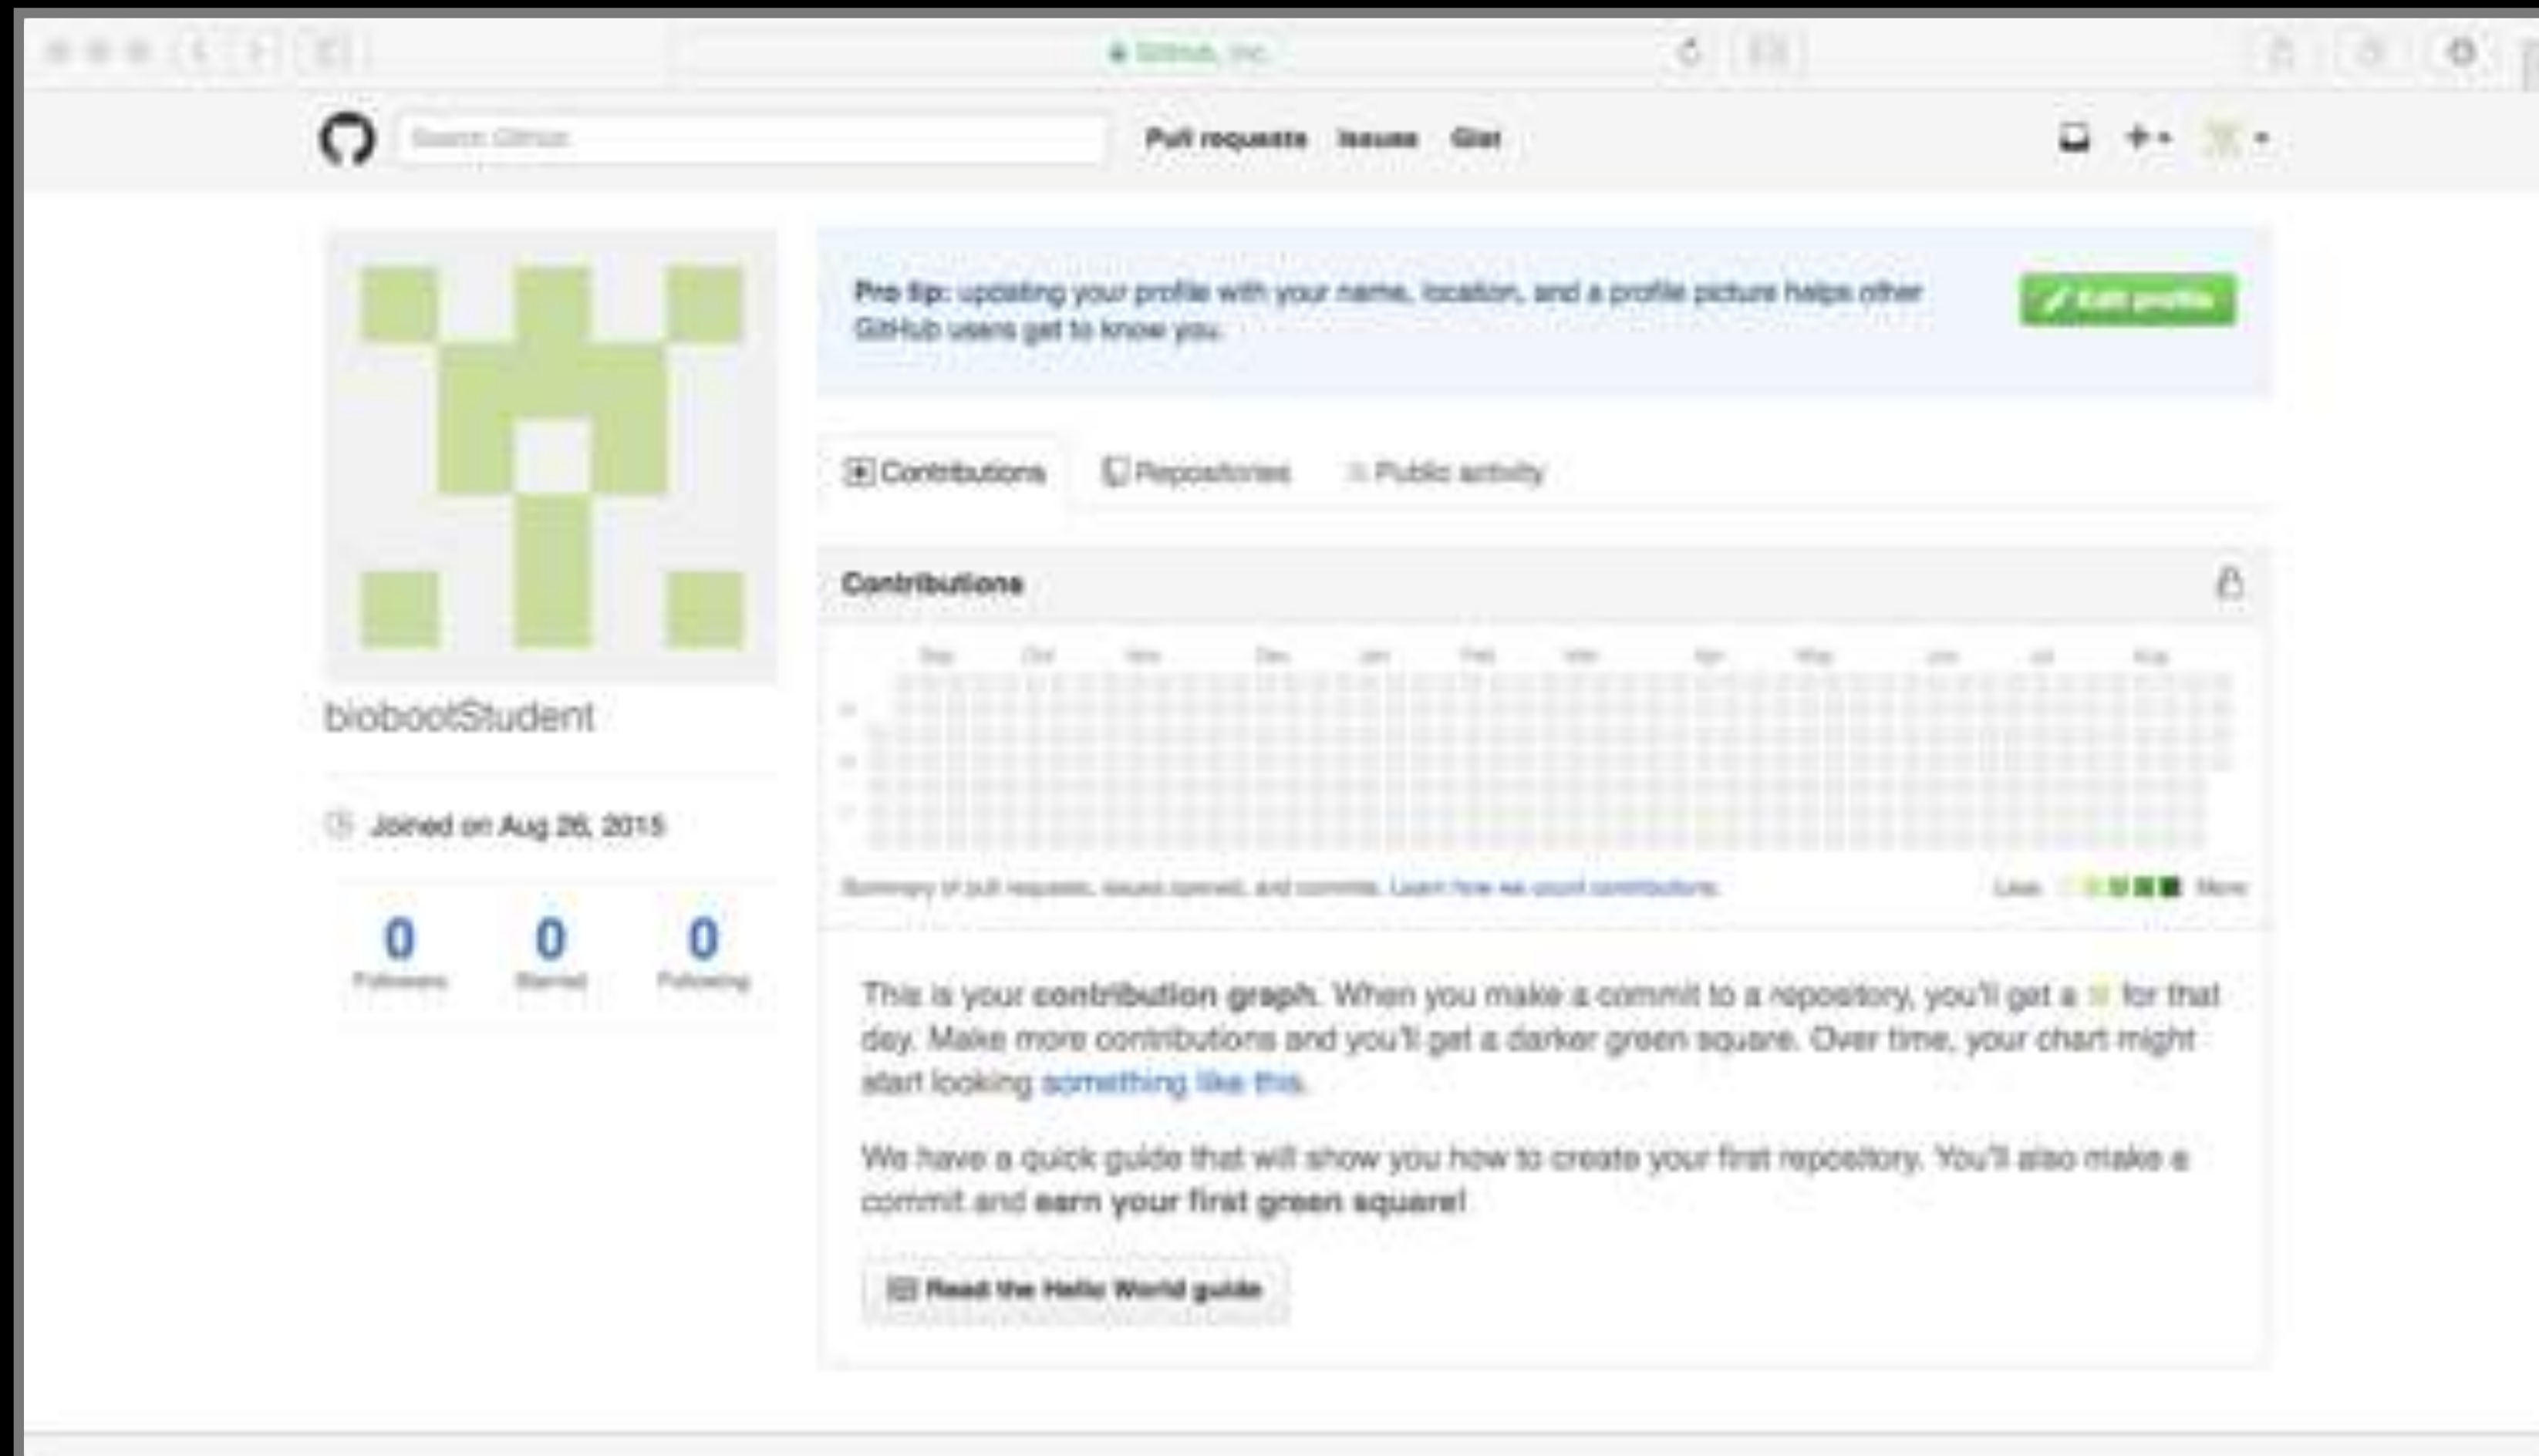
GitHub, Inc.

Search GitHub

Pull requests Issues Gist

Pro tip: updating your profile with your name, location, and a profile picture helps other GitHub users get to know you.

Edit profile

biobootStudent

Joined on Aug 26, 2015

0 Followers 0 Starred 0 Following

Contributions Repositories Public activity

Contributions

Sep Oct Nov Dec Jan Feb Mar Apr May Jun Jul Aug

M

W

F

Summary of pull requests, issues opened, and commits. Learn how we count contributions.

Less More

This is your contribution graph. When you make a commit to a repository, you'll get a for that day. Make more contributions and you'll get a darker green square. Over time, your chart might start looking something like this.

We have a quick guide that will show you how to create your first repository. You'll also make a commit and earn your first green square!

Read the Hello World guide